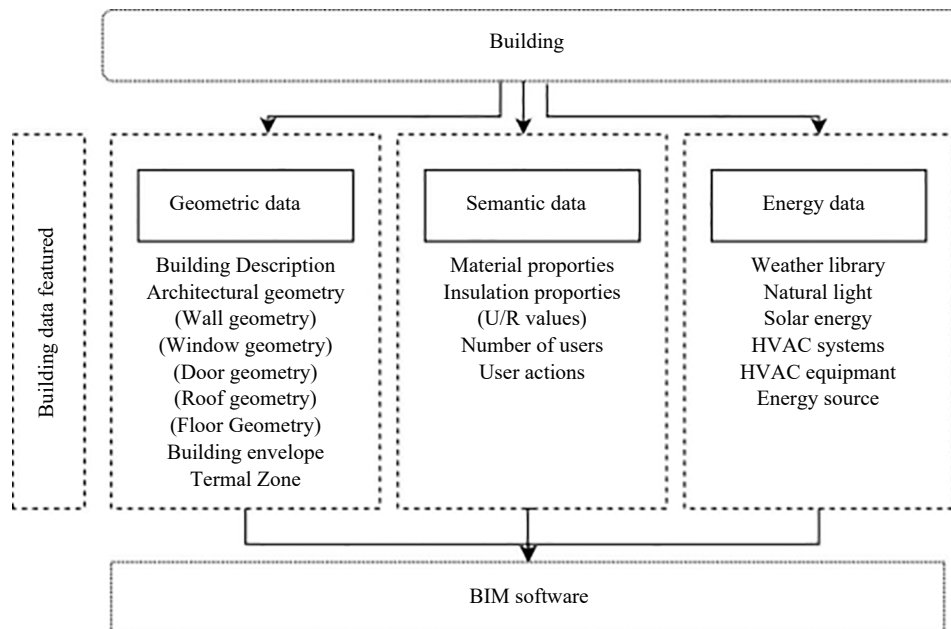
Building

Building data featured

Geometric data

Building Description
Architectural geometry
(Wall geometry)
(Window geometry)
(Door geometry)
(Roof geometry)
(Floor Geometry)
Building envelope
Termal Zone

Semantic data

Material proporties
Insulation proporties
(U/R values)
Number of users
User actions

Energy data

Weather library
Natural light
Solar energy
HVAC systems
HVAC equipmant
Energy source

BIM software